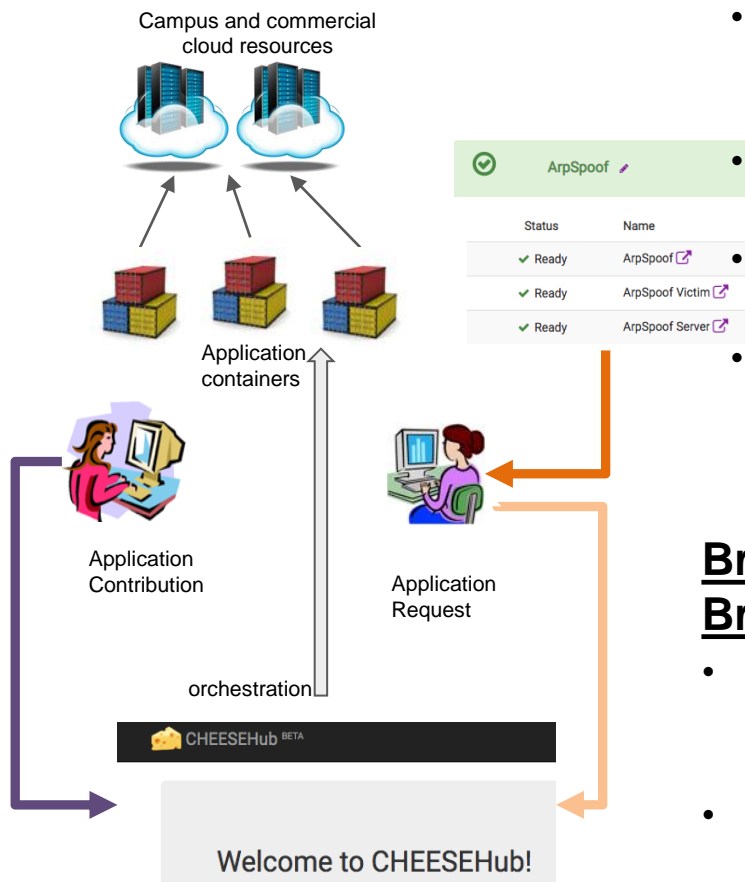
Campus and commercial cloud resources

ArpSpoof

| Status | Name |
|---|---|
| Ready | ArpSpoof |
| Ready | ArpSpoof Victim |
| Ready | ArpSpoof Server |

Application containers

Application Contribution

Application Request

Br
Br

orchestration

CHEESEHub BETA

Welcome to CHEESEHub!